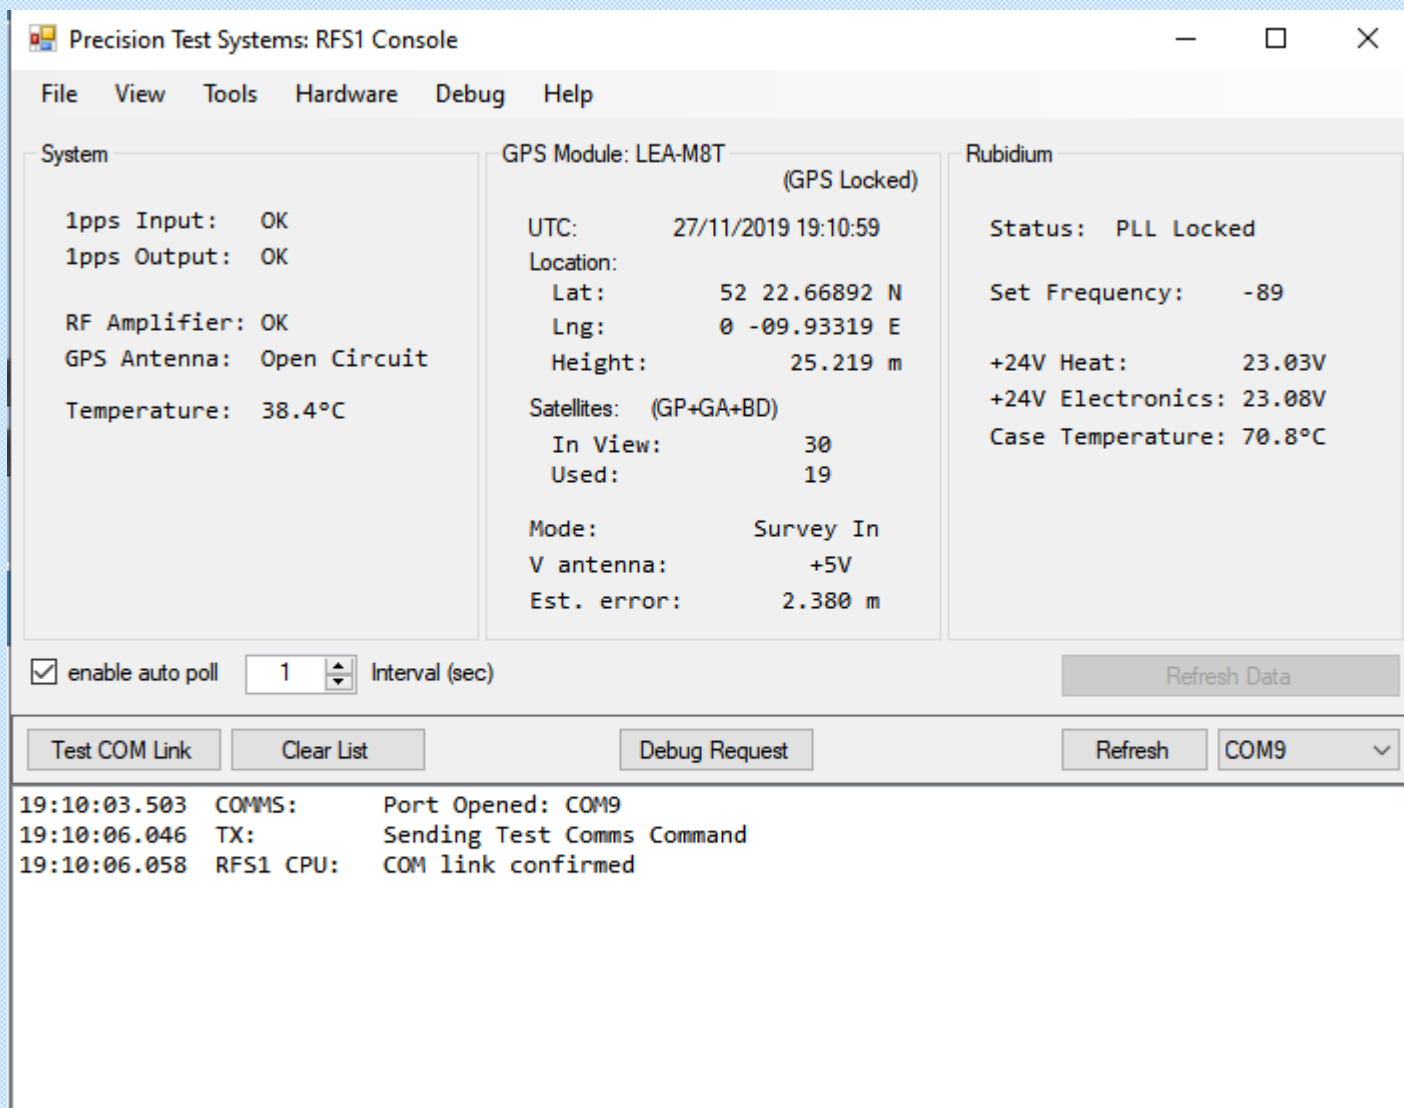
Precision Test Systems: RFS1 Console

File View Tools Hardware Debug Help

System

1pps Input: OK
1pps Output: OK

RF Amplifier: OK
GPS Antenna: Open Circuit

Temperature: 38.4°C

GPS Module: LEA-M8T
(GPS Locked)

UTC: 27/11/2019 19:10:59
Location:
Lat: 52 22.66892 N
Lng: 0 -09.93319 E
Height: 25.219 m

Satellites: (GP+GA+BD)
In View: 30
Used: 19

Mode: Survey In
V antenna: +5V
Est. error: 2.380 m

Rubidium

Status: PLL Locked

Set Frequency: -89

+24V Heat: 23.03V
+24V Electronics: 23.08V
Case Temperature: 70.8°C

enable auto poll 1 Interval (sec)

Refresh Data

Test COM Link Clear List Debug Request Refresh COM9

19:10:03.503 COMMS: Port Opened: COM9
19:10:06.046 TX: Sending Test Comms Command
19:10:06.058 RFS1 CPU: COM link confirmed